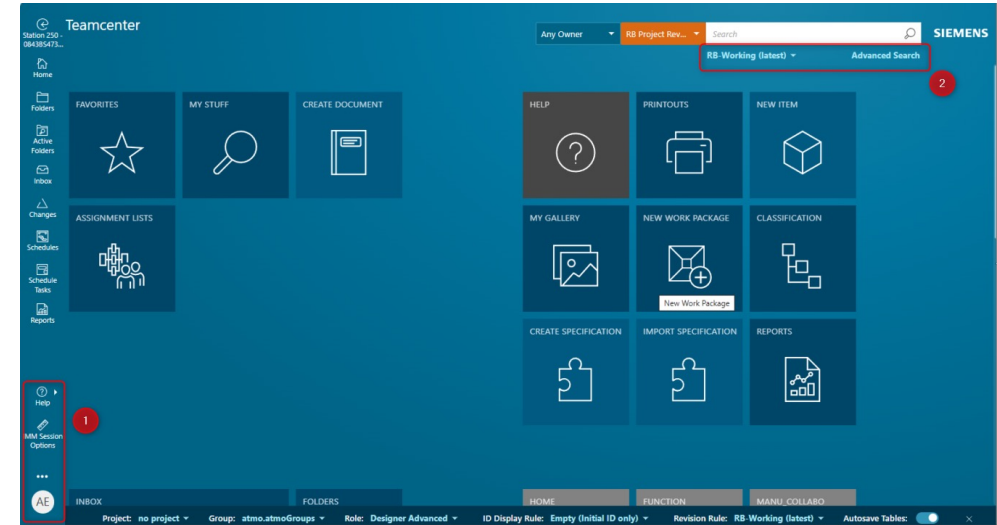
Station 250 - 084385473...
Home
Folders
Active Folders
Inbox
Changes
Schedules
Schedule Tasks
Reports
Help
IMM Session Options
•••
AE

Teamcenter

Any Owner
RB Project Rev...
Search
SIEMENS
RB-Working (latest)
Advanced Search
2

FAVORITES
MY STUFF
CREATE DOCUMENT
ASSIGNMENT LISTS

HELP
PRINTOUTS
NEW ITEM
MY GALLERY
NEW WORK PACKAGE
New Work Package
CLASSIFICATION
CREATE SPECIFICATION
IMPORT SPECIFICATION
REPORTS

1

INBOX
FOLDERS
HOME
FUNCTION
MANU_COLLABO

Project: no project
Group: atmo.atmoGroups
Role: Designer Advanced
ID Display Rule: Empty (Initial ID only)
Revision Rule: RB-Working (latest)
Autosave Tables: